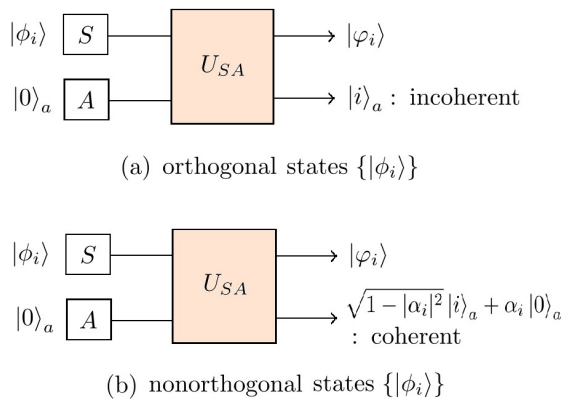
$|\phi_i\rangle$ $S$

$|0\rangle_a$ $A$

$U_{SA}$

$|\varphi_i\rangle$

$|i\rangle_a$ : incoherent

(a) orthogonal states $\{|\phi_i\rangle\}$

$|\phi_i\rangle$ $S$

$|0\rangle_a$ $A$

$U_{SA}$

$|\varphi_i\rangle$

$\sqrt{1-|\alpha_i|^2}\,|i\rangle_a + \alpha_i\,|0\rangle_a$

: coherent

(b) nonorthogonal states $\{|\phi_i\rangle\}$